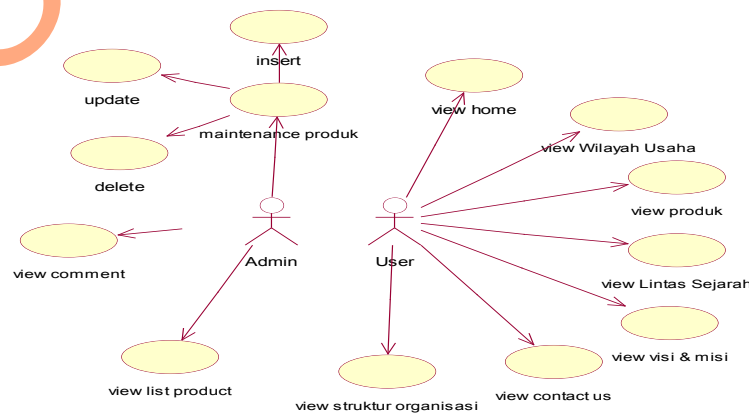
insert

update

maintenance produk

delete

view comment

Admin

view list product

view home

view Wilayah Usaha

view produk

User

view Lintas Sejarah

view visi & misi

view contact us

view struktur organisasi